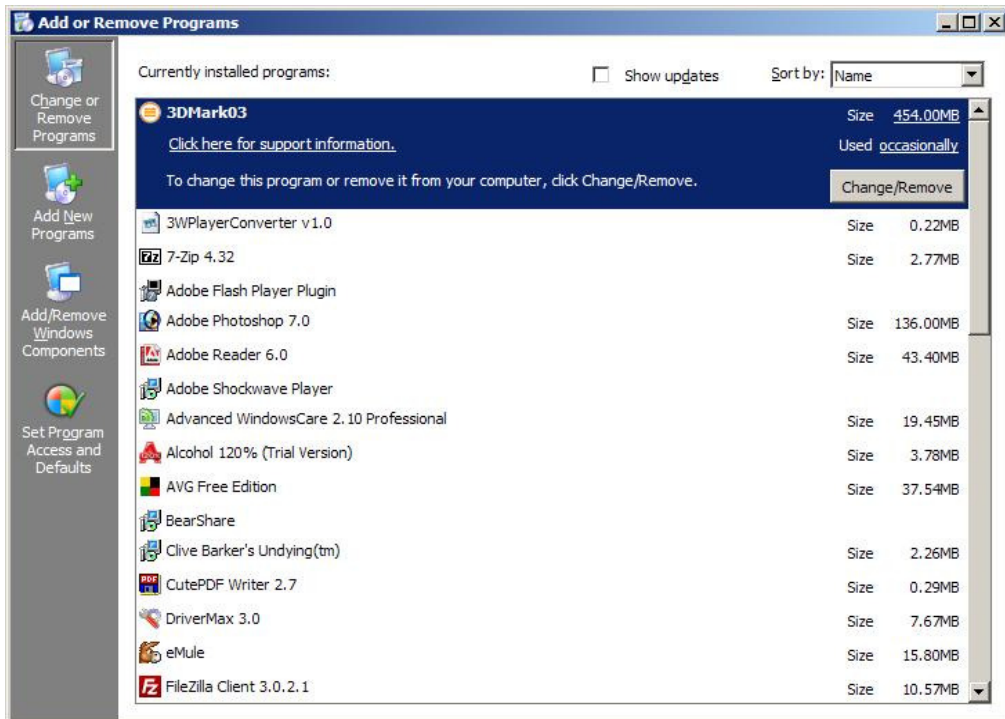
Add or Remove Programs

Change or Remove Programs

Add New Programs

Add/Remove Windows Components

Set Program Access and Defaults

Currently installed programs:

Show updates

Sort by: Name

3DMark03 Size 454.00MB

Click here for support information. Used occasionally

To change this program or remove it from your computer, click Change/Remove.

Change/Remove

| | | |
|---|---|---|
| 3WPlayerConverter v1.0 | Size | 0.22MB |
| 7-Zip 4.32 | Size | 2.77MB |
| Adobe Flash Player Plugin | | |
| Adobe Photoshop 7.0 | Size | 136.00MB |
| Adobe Reader 6.0 | Size | 43.40MB |
| Adobe Shockwave Player | | |
| Advanced WindowsCare 2.10 Professional | Size | 19.45MB |
| Alcohol 120% (Trial Version) | Size | 3.78MB |
| AVG Free Edition | Size | 37.54MB |
| BearShare | | |
| Clive Barker's Undying(tm) | Size | 2.26MB |
| CutePDF Writer 2.7 | Size | 0.29MB |
| DriverMax 3.0 | Size | 7.67MB |
| eMule | Size | 15.80MB |
| FileZilla Client 3.0.2.1 | Size | 10.57MB |